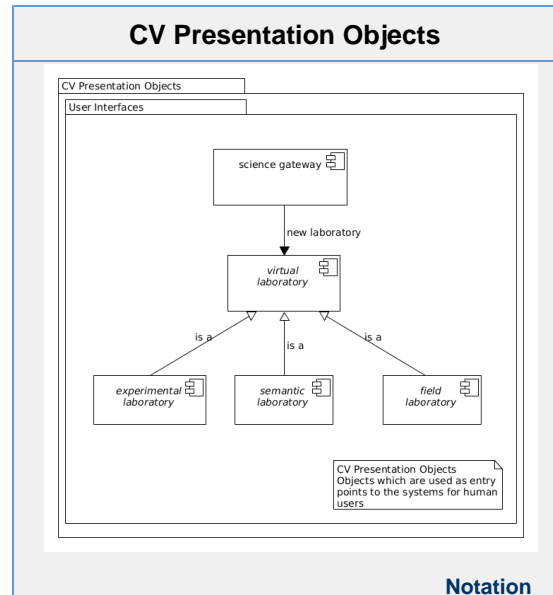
CV Presentation Objects

CV Presentation Objects

User Interfaces

science gateway

new laboratory

virtual laboratory

is a

is a

is a

experimental laboratory

semantic laboratory

field laboratory

CV Presentation Objects
Objects which are used as entry points to the systems for human users

Notation